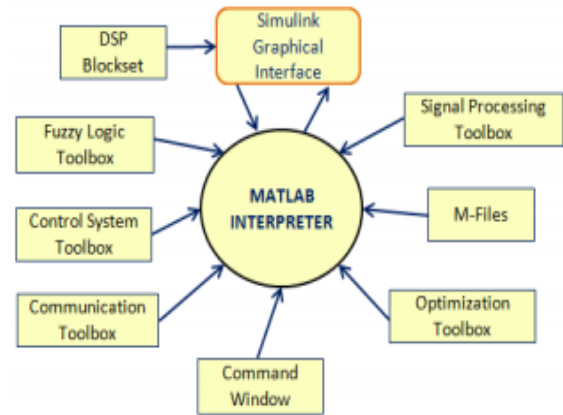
DSP Blockset

Simulink Graphical Interface

Signal Processing Toolbox

Fuzzy Logic Toolbox

MATLAB INTERPRETER

Control System Toolbox

M-Files

Communication Toolbox

Optimization Toolbox

Command Window